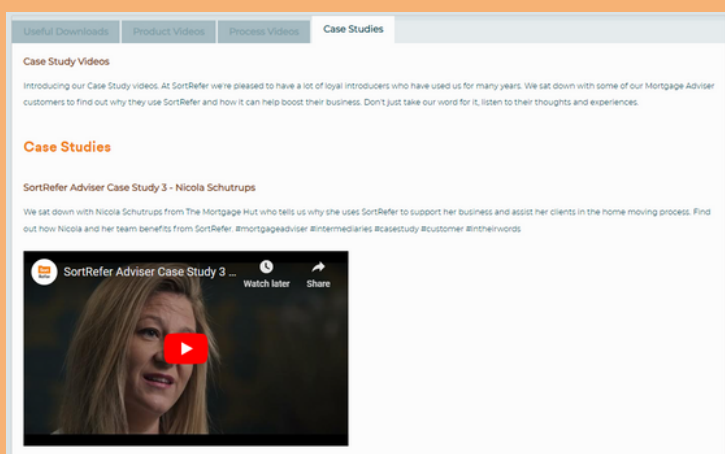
Useful Downloads | Product Videos | Process Videos | Case Studies

Case Study Videos

Introducing our Case Study videos. At SortRefer we're pleased to have a lot of loyal introducers who have used us for many years. We sat down with some of our Mortgage Adviser customers to find out why they use SortRefer and how it can help boost their business. Don't just take our word for it, listen to their thoughts and experiences.

Case Studies

SortRefer Adviser Case Study 3 - Nicola Schutrups

We sat down with Nicola Schutrups from The Mortgage Hut who tells us why she uses SortRefer to support her business and assist her clients in the home moving process. Find out how Nicola and her team benefits from SortRefer. #mortgageadviser #intermediaries #casestudy #customer #intheirwords

SortRefer Adviser Case Study 3 ...

Watch later

Share